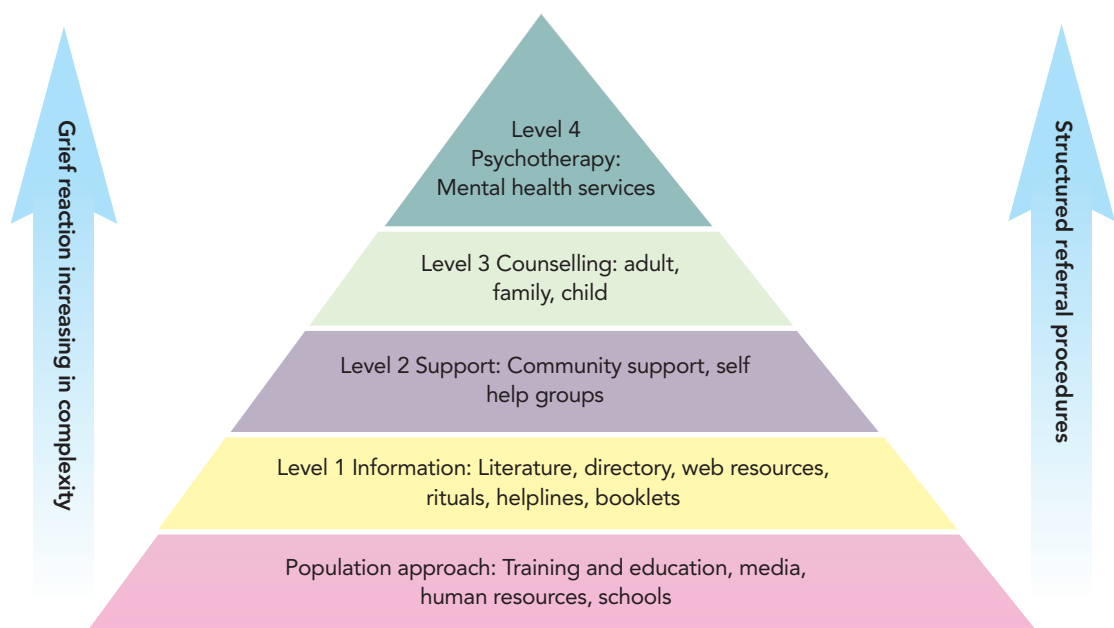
Grief reaction increasing in complexity

Level 4
Psychotherapy:
Mental health services

Level 3 Counselling: adult, family, child

Level 2 Support: Community support, self help groups

Level 1 Information: Literature, directory, web resources, rituals, helplines, booklets

Population approach: Training and education, media, human resources, schools

Structured referral procedures